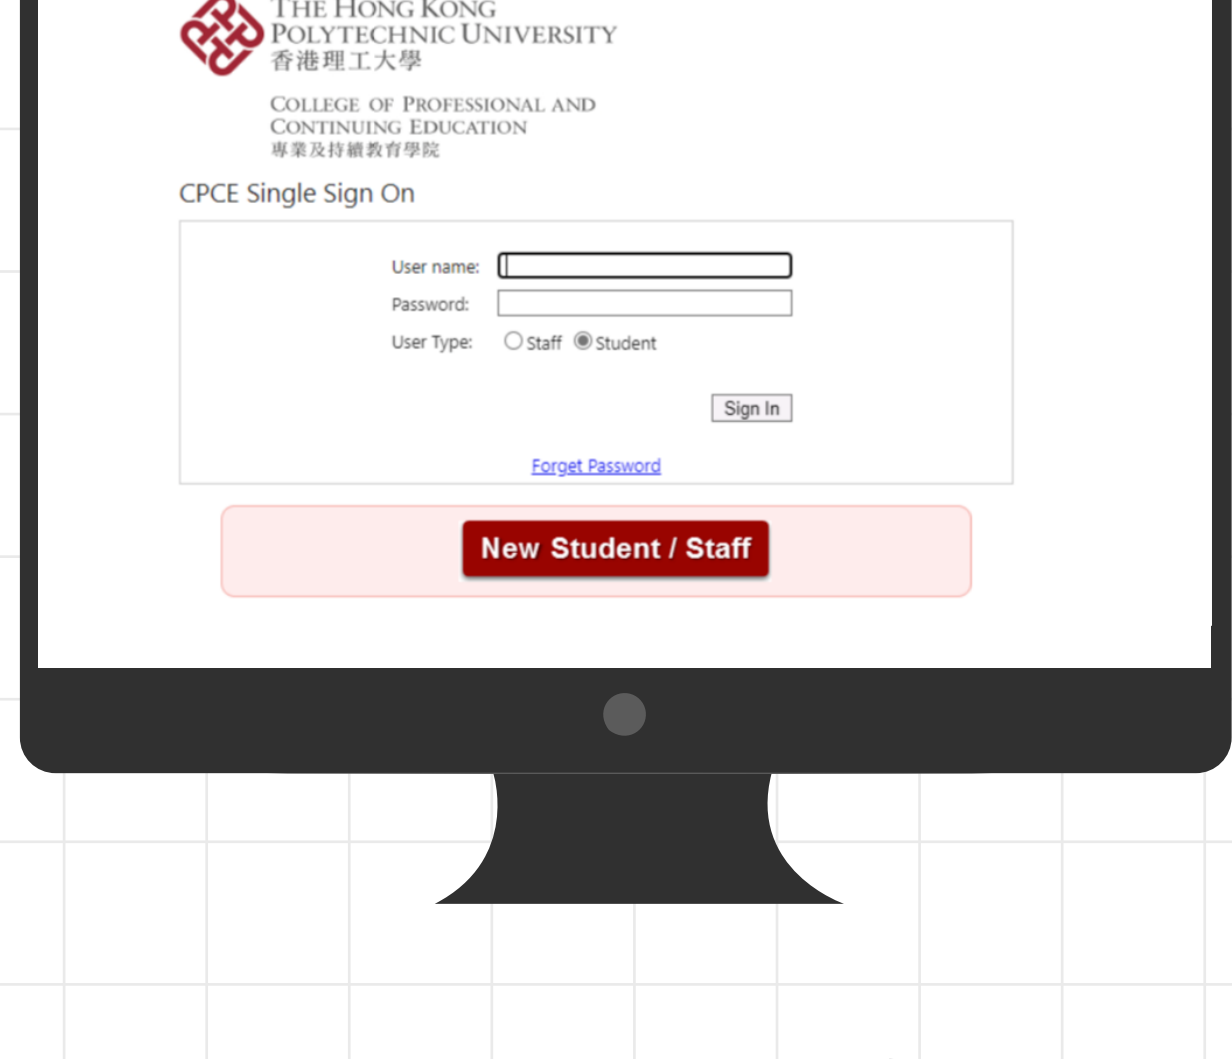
THE HONG KONG
POLYTECHNIC UNIVERSITY
香港理工大學

COLLEGE OF PROFESSIONAL AND
CONTINUING EDUCATION
專業及持續教育學院

CPCE Single Sign On

User name:
Password:
User Type: Staff Student

Sign In

Forget Password

New Student / Staff